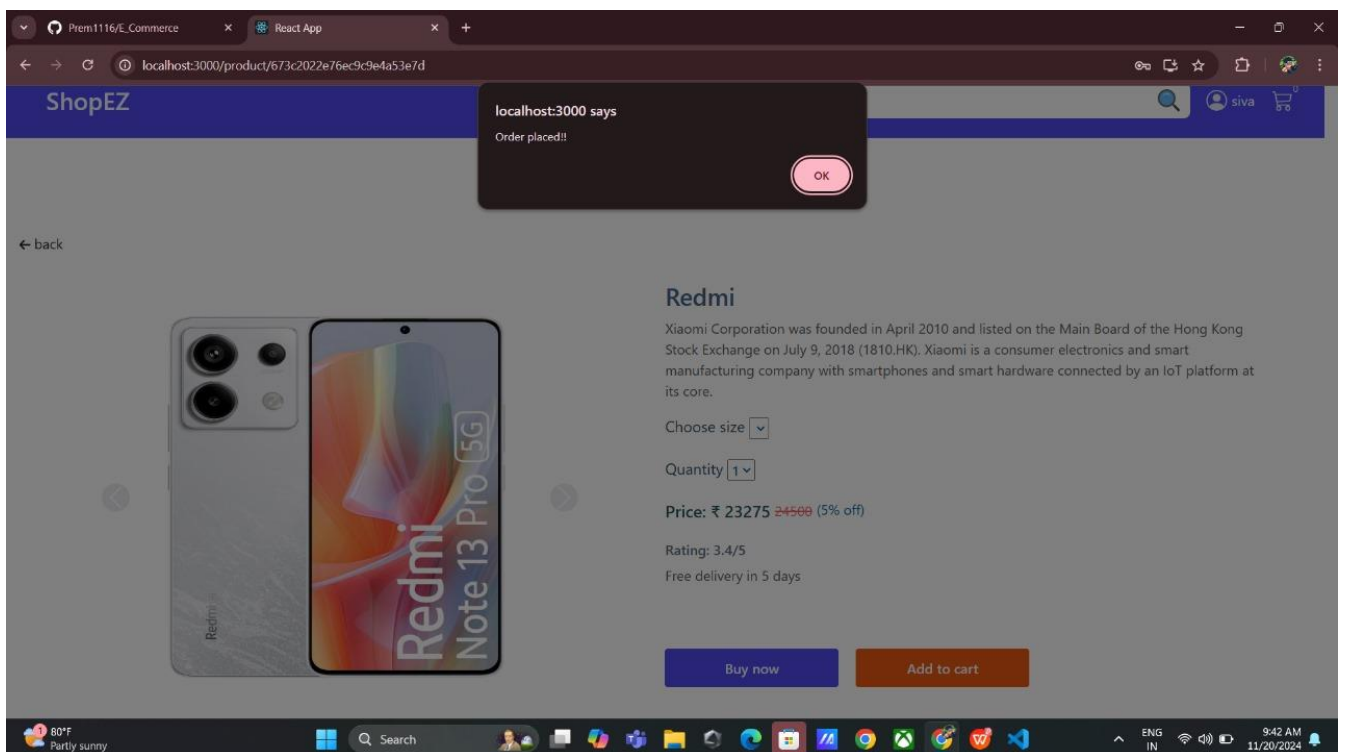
Prem1116/E_Commerce
React App
localhost:3000/product/673c2022e76ec9c9e4a53e7d

ShopEZ
siva
0

localhost:3000 says
Order placed!!
OK

← back

Redmi
Note 13 Pro 5G
Redmi

Redmi
Xiaomi Corporation was founded in April 2010 and listed on the Main Board of the Hong Kong Stock Exchange on July 9, 2018 (1810.HK). Xiaomi is a consumer electronics and smart manufacturing company with smartphones and smart hardware connected by an IoT platform at its core.

Choose size
Quantity 1

Price: ₹ 23275 24500 (5% off)

Rating: 3.4/5
Free delivery in 5 days

Buy now
Add to cart

80°F
Partly sunny
Search
ENG
IN
9:42 AM
11/20/2024